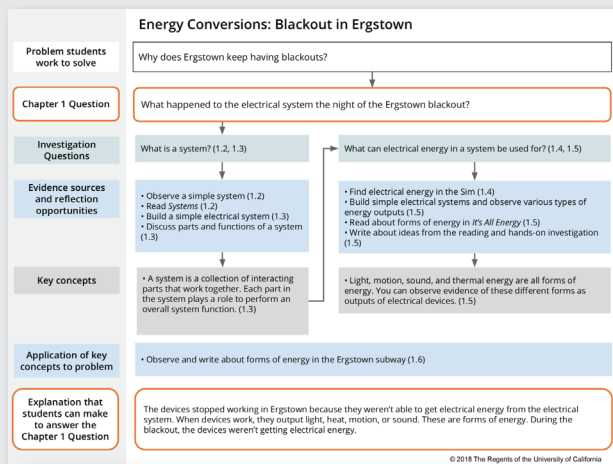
Energy Conversions: Blackout in Ergstown

Problem students work to solve

Why does Ergstown keep having blackouts?

Chapter 1 Question

What happened to the electrical system the night of the Ergstown blackout?

Investigation Questions

What is a system? (1.2, 1.3)

What can electrical energy in a system be used for? (1.4, 1.5)

Evidence sources and reflection opportunities

• Observe a simple system (1.2)
• Read *Systems* (1.2)
• Build a simple electrical system (1.3)
• Discuss parts and functions of a system (1.3)

• Find electrical energy in the Sim (1.4)
• Build simple electrical systems and observe various types of energy outputs (1.5)
• Read about forms of energy in *It's All Energy* (1.5)
• Write about ideas from the reading and hands-on investigation (1.5)

Key concepts

• A system is a collection of interacting parts that work together. Each part in the system plays a role to perform an overall system function. (1.3)

• Light, motion, sound, and thermal energy are all forms of energy. You can observe evidence of these different forms as outputs of electrical devices. (1.5)

Application of key concepts to problem

• Observe and write about forms of energy in the Ergstown subway (1.6)

Explanation that students can make to answer the Chapter 1 Question

The devices stopped working in Ergstown because they weren't able to get electrical energy from the electrical system. When devices work, they output light, heat, motion, or sound. These are forms of energy. During the blackout, the devices weren't getting electrical energy.

© 2018 The Regents of the University of California